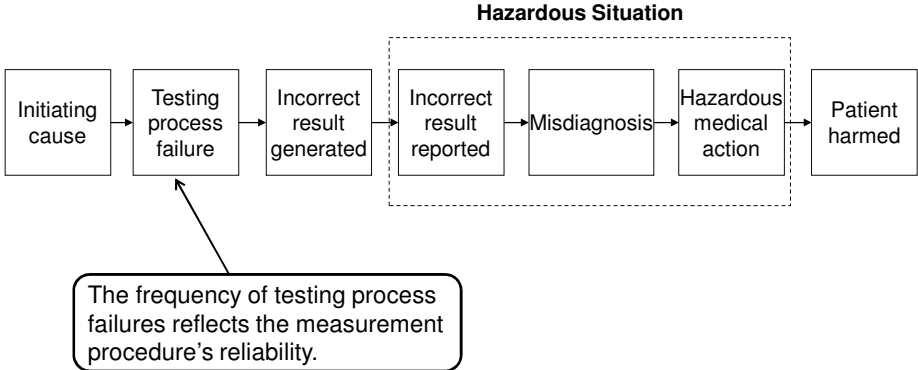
Hazardous Situation

Initiating cause

Testing process failure

Incorrect result generated

Incorrect result reported

Misdiagnosis

Hazardous medical action

Patient harmed

The frequency of testing process failures reflects the measurement procedure's reliability.